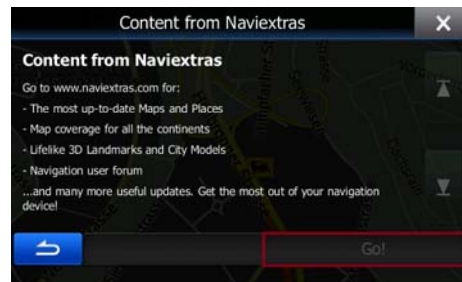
Content from Naviextras

Content from Naviextras

Go to www.naviextras.com for:

- The most up-to-date Maps and Places

- Map coverage for all the continents

- Lifelike 3D Landmarks and City Models

- Navigation user forum

...and many more useful updates. Get the most out of your navigation device!

Go!